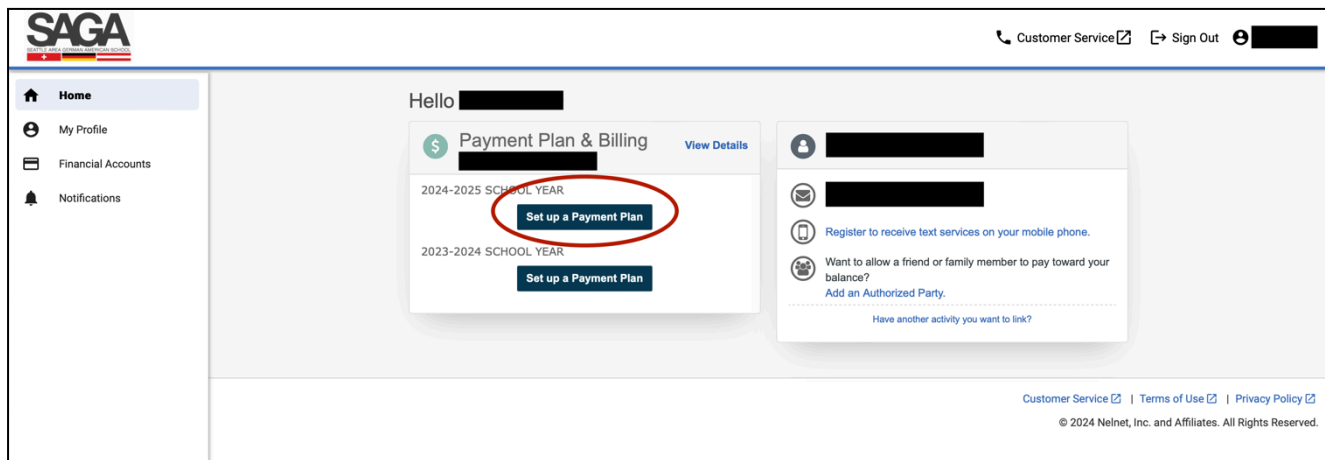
SAGA
SEATTLE AREA GERMAN AMERICAN SCHOOL

Customer Service Sign Out

Home
My Profile
Financial Accounts
Notifications

Hello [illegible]

Payment Plan & Billing
View Details
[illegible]

2024-2025 SCHOOL YEAR
Set up a Payment Plan

2023-2024 SCHOOL YEAR
Set up a Payment Plan

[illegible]

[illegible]

Register to receive text services on your mobile phone.

Want to allow a friend or family member to pay toward your balance?
Add an Authorized Party.

Have another activity you want to link?

Customer Service | Terms of Use | Privacy Policy
© 2024 Nelnet, Inc. and Affiliates. All Rights Reserved.